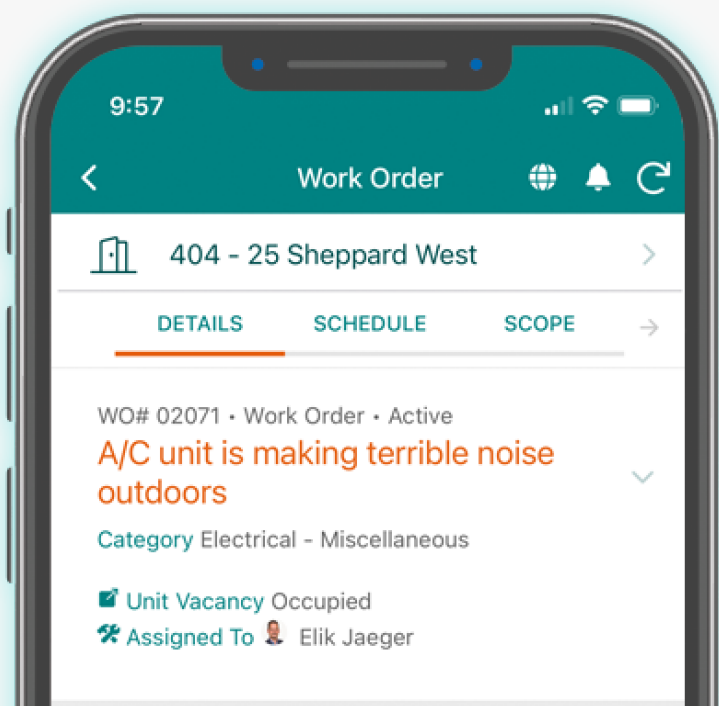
9:57

Work Order

404 - 25 Sheppard West

DETAILS SCHEDULE SCOPE

WO# 02071 • Work Order • Active

A/C unit is making terrible noise outdoors

Category Electrical - Miscellaneous

Unit Vacancy Occupied

Assigned To Elik Jaeger